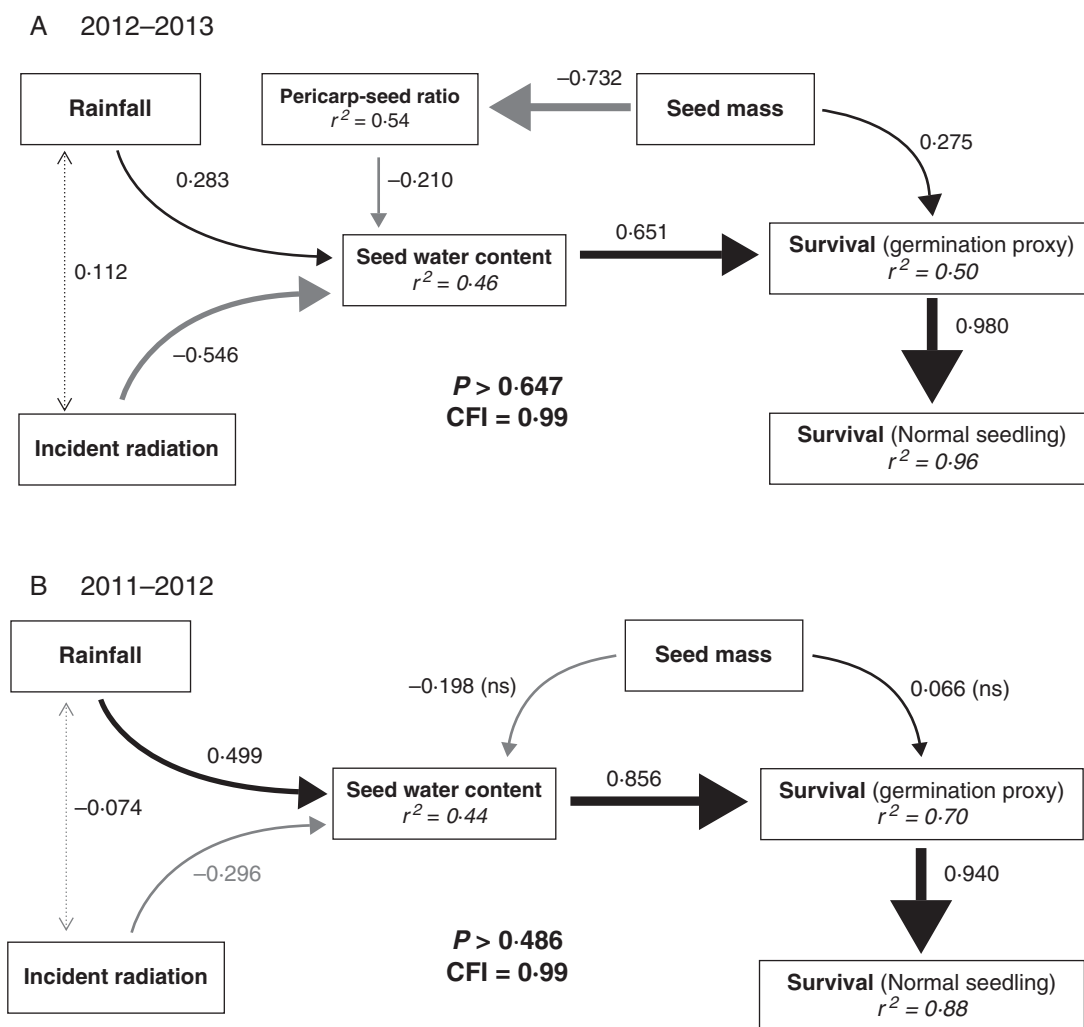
A 2012–2013

Rainfall

Pericarp-seed ratio
$r^2 = 0{\cdot}54$

–0·732

Seed mass

0·275

0·283

–0·210

0·112

Seed water content
$r^2 = 0{\cdot}46$

0·651

Survival (germination proxy)
$r^2 = 0{\cdot}50$

0·980

–0·546

$P > 0{\cdot}647$
CFI = 0·99

Incident radiation

Survival (Normal seedling)
$r^2 = 0{\cdot}96$

B 2011–2012

Rainfall

Seed mass

–0·198 (ns)

0·066 (ns)

0·499

–0·074

Seed water content
$r^2 = 0{\cdot}44$

0·856

Survival (germination proxy)
$r^2 = 0{\cdot}70$

–0·296

0·940

$P > 0{\cdot}486$
CFI = 0·99

Incident radiation

Survival (Normal seedling)
$r^2 = 0{\cdot}88$